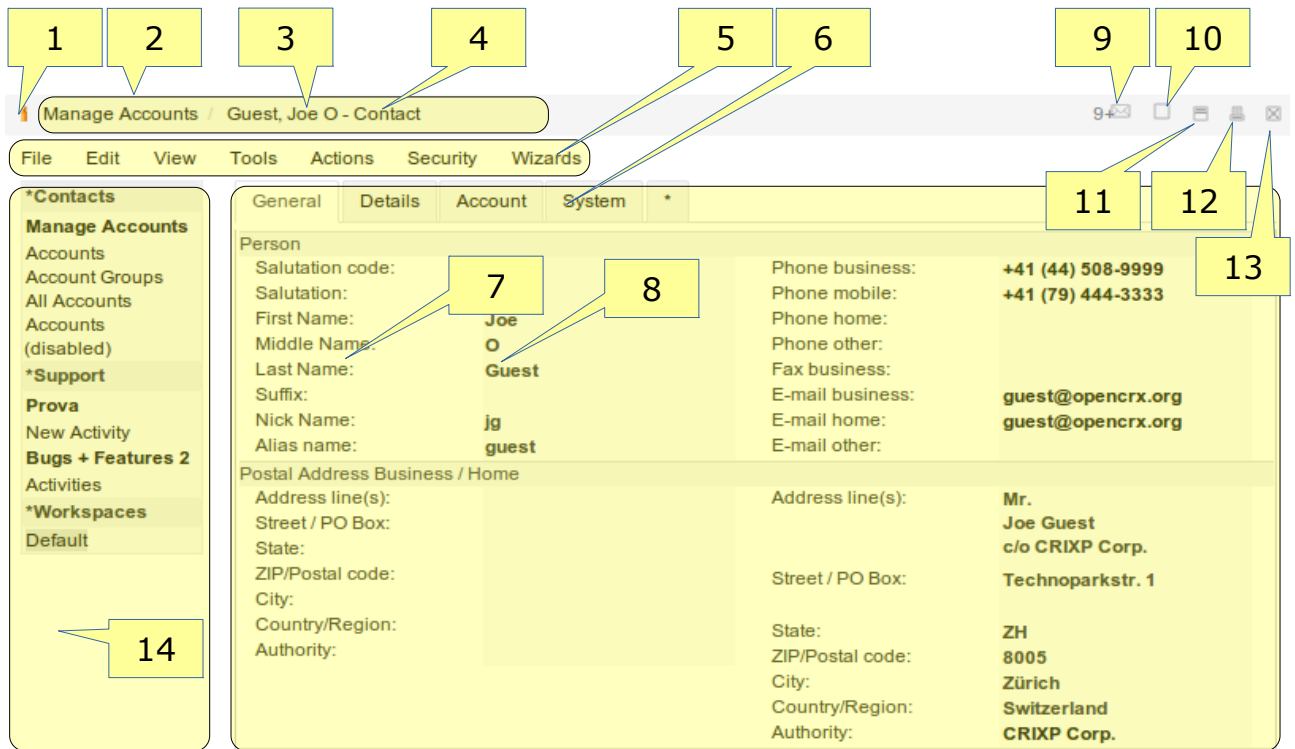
1 2 3 4 5 6 9 10

Manage Accounts / Guest, Joe O - Contact

9+

File Edit View Tools Actions Security Wizards

11 12 13

*Contacts
Manage Accounts
Accounts
Account Groups
All Accounts
Accounts (disabled)
*Support
Prova
New Activity
Bugs + Features 2
Activities
*Workspaces
Default

14

General Details Account System *

Person

| | | | |
|---|---|---|---|
| Salutation code: | | Phone business: | +41 (44) 508-9999 |
| Salutation: | | Phone mobile: | +41 (79) 444-3333 |
| First Name: | Joe | Phone home: | |
| Middle Name: | O | Phone other: | |
| Last Name: | Guest | Fax business: | |
| Suffix: | | E-mail business: | guest@opencrx.org |
| Nick Name: | jg | E-mail home: | guest@opencrx.org |
| Alias name: | guest | E-mail other: | |

7 8

Postal Address Business / Home

| | | | |
|---|---|---|---|
| Address line(s): | | Address line(s): | Mr. Joe Guest c/o CRIXP Corp. |
| Street / PO Box: | | Street / PO Box: | Technoparkstr. 1 |
| State: | | State: | ZH |
| ZIP/Postal code: | | ZIP/Postal code: | 8005 |
| City: | | City: | Zürich |
| Country/Region: | | Country/Region: | Switzerland |
| Authority: | | Authority: | CRIXP Corp. |